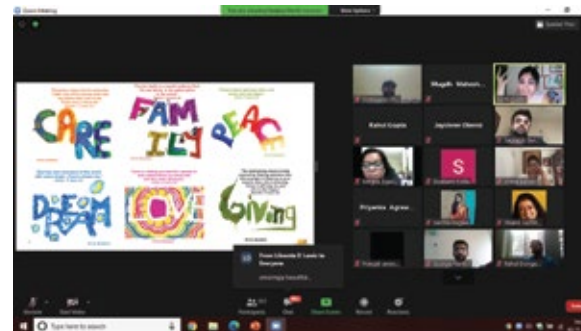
Zoom Meeting

View Options

Speaker View

CARE

FAMILY

PEACE

DREAM

Giving

Magdh Mahesh...

Rahul Gupta

Jaydeep Oberoi

S

Priyanka Agraw...

From Lilavati C Lavin to Everyone:

amazing beautiful...

Unmute

Start Video

Participants

Chat

Share Screen

Record

Reactions

Type here to search